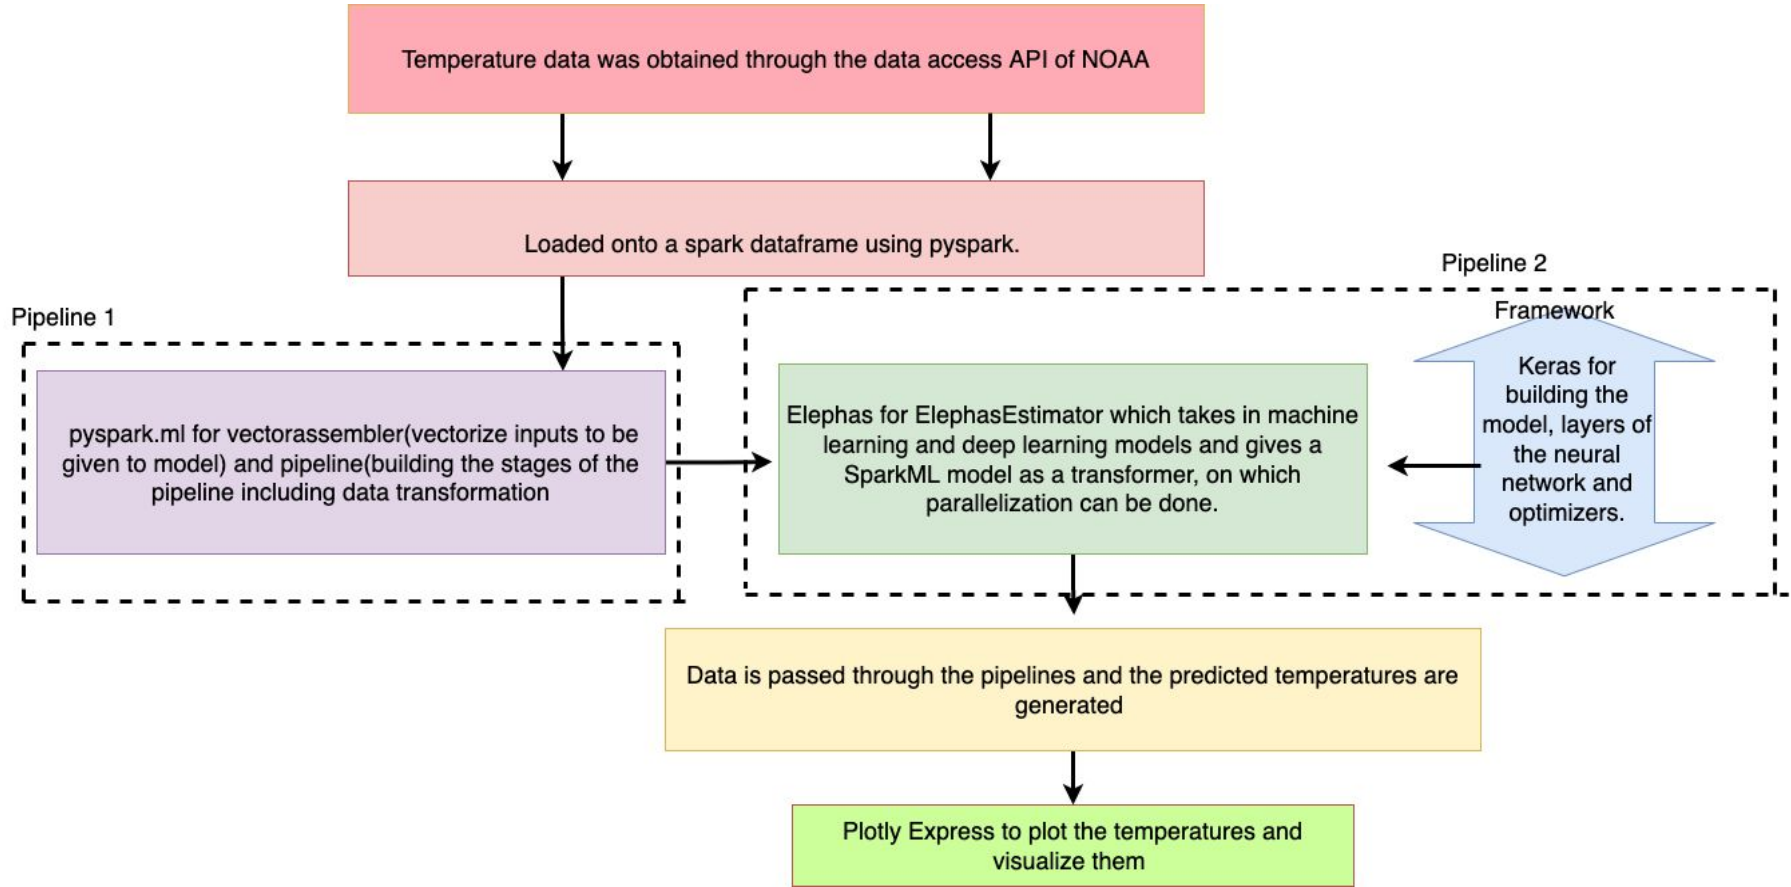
Temperature data was obtained through the data access API of NOAA

Loaded onto a spark dataframe using pyspark.

Pipeline 2

Pipeline 1

Framework

pyspark.ml for vectorassembler(vectorize inputs to be given to model) and pipeline(building the stages of the pipeline including data transformation

Elephas for ElephasEstimator which takes in machine learning and deep learning models and gives a SparkML model as a transformer, on which parallelization can be done.

Keras for building the model, layers of the neural network and optimizers.

Data is passed through the pipelines and the predicted temperatures are generated

Plotly Express to plot the temperatures and visualize them